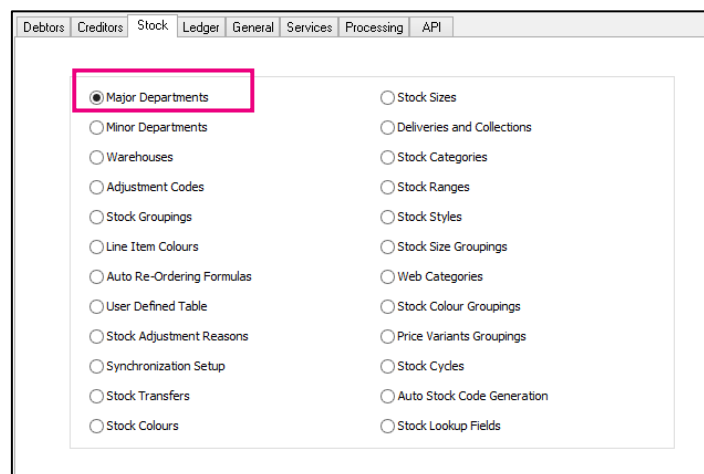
Debtors | Creditors | Stock | Ledger | General | Services | Processing | API

Major Departments
Minor Departments
Warehouses
Adjustment Codes
Stock Groupings
Line Item Colours
Auto Re-Ordering Formulas
User Defined Table
Stock Adjustment Reasons
Synchronization Setup
Stock Transfers
Stock Colours

Stock Sizes
Deliveries and Collections
Stock Categories
Stock Ranges
Stock Styles
Stock Size Groupings
Web Categories
Stock Colour Groupings
Price Variants Groupings
Stock Cycles
Auto Stock Code Generation
Stock Lookup Fields